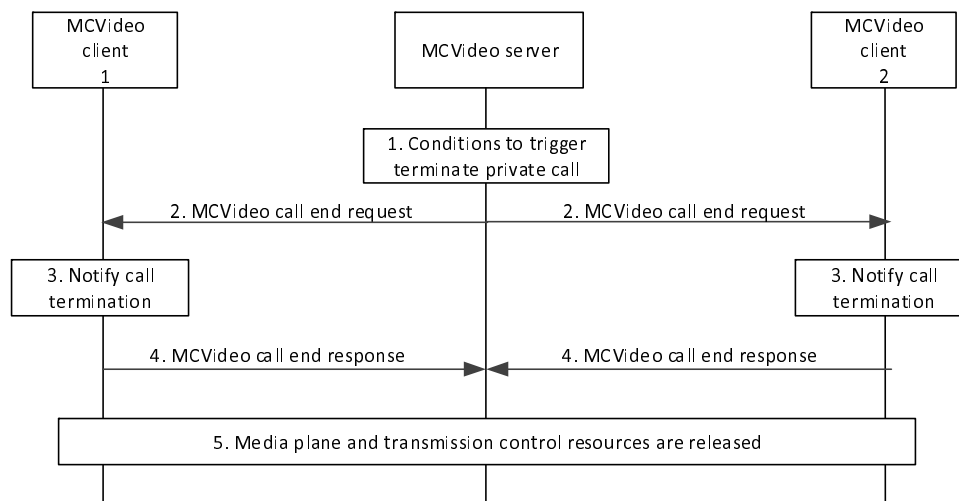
MCVideo client 1

MCVideo server

MCVideo client 2

1. Conditions to trigger terminate private call

2. MCVideo call end request

2. MCVideo call end request

3. Notify call termination

3. Notify call termination

4. MCVideo call end response

4. MCVideo call end response

5. Media plane and transmission control resources are released